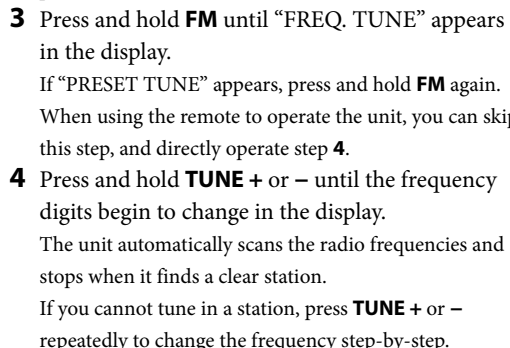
**3** Press and hold **FM** until "FREQ. TUNE" appears in the display.

If "PRESET TUNE" appears, press and hold **FM** again. When using the remote to operate the unit, you can skip this step, and directly operate step **4**.

**4** Press and hold **TUNE +** or **–** until the frequency digits begin to change in the display.

The unit automatically scans the radio frequencies and stops when it finds a clear station.

If you cannot tune in a station, press **TUNE +** or **–** repeatedly to change the frequency step-by-step.